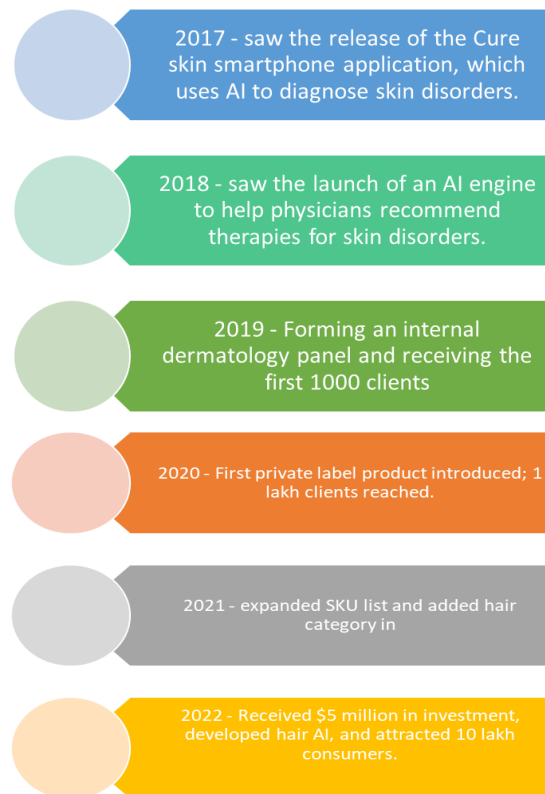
2017 - saw the release of the Cure skin smartphone application, which uses AI to diagnose skin disorders.

2018 - saw the launch of an AI engine to help physicians recommend therapies for skin disorders.

2019 - Forming an internal dermatology panel and receiving the first 1000 clients

2020 - First private label product introduced; 1 lakh clients reached.

2021 - expanded SKU list and added hair category in

2022 - Received $5 million in investment, developed hair AI, and attracted 10 lakh consumers.